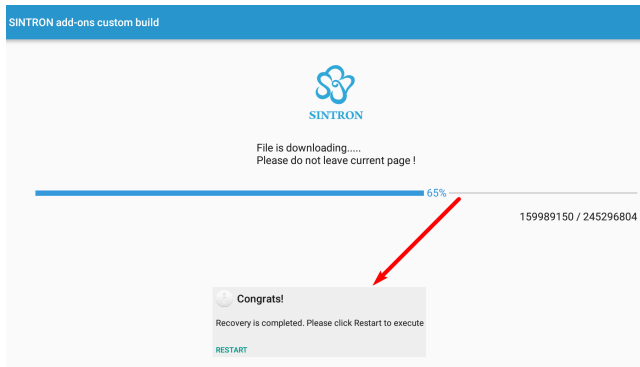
SINTRON add-ons custom build

SINTRON

File is downloading.....
Please do not leave current page !

65%

159989150 / 245296804

Congrats!

Recovery is completed. Please click Restart to execute

RESTART